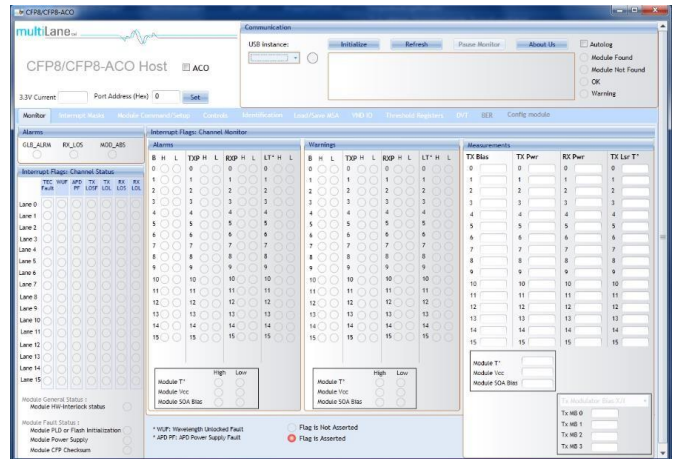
CFP8/CFP8-ACO

multiLane

CFP8/CFP8-ACO Host ACO

3.3V Current Port Address (Hex) 0 Set

Communication
USB Instance:
Initialize Refresh Pause Monitor About Us
Autolog
Module Found
Module Not Found
OK
Warning

Monitor Interrupt Masks Module Command/Setup Controls Identification Load/Save MSA VND IO Threshold Registers DVT BER Config module

Alarms
GLB_ALRM RX_LOS MOD_ABS

Interrupt Flags: Channel Status
TEC Fault WUF APD PF TX LOSF TX LOL RX LOS RX LOL
Lane 0
Lane 1
Lane 2
Lane 3
Lane 4
Lane 5
Lane 6
Lane 7
Lane 8
Lane 9
Lane 10
Lane 11
Lane 12
Lane 13
Lane 14
Lane 15

Module General Status :
Module HW-Interlock status

Module Fault Status :
Module PLD or Flash Initialization
Module Power Supply
Module CFP Checksum

Interrupt Flags: Channel Monitor
Alarms
B H L TXP H L RXP H L LT° H L
0 1 2 3 4 5 6 7 8 9 10 11 12 13 14 15
High Low
Module T°
Module Vcc
Module SOA Bias

Warnings
B H L TXP H L RXP H L LT° H L
0 1 2 3 4 5 6 7 8 9 10 11 12 13 14 15
High Low
Module T°
Module Vcc
Module SOA Bias

* WUF: Wavelength Unlocked Fault
* APD PF: APD Power Supply Fault

Flag Is Not Asserted
Flag Is Asserted

Measurements
TX Bias TX Pwr RX Pwr TX Lsr T°
0 1 2 3 4 5 6 7 8 9 10 11 12 13 14 15
Module T°
Module Vcc
Module SOA Bias

Tx Modulator Bias Ctrl
Tx MB 0
Tx MB 1
Tx MB 2
Tx MB 3